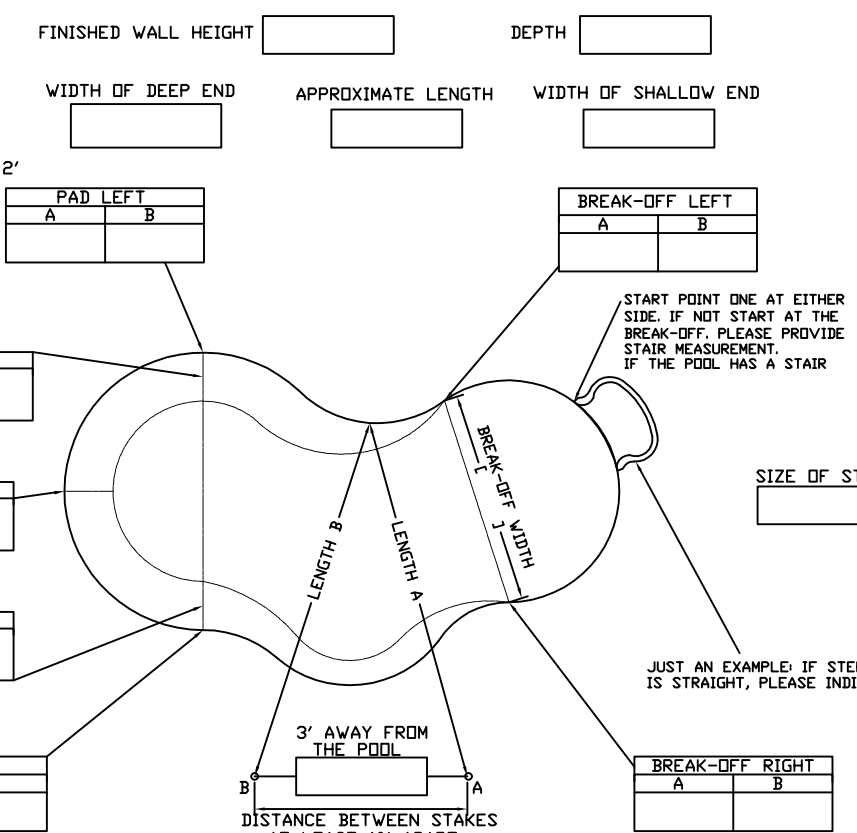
FINISHED WALL HEIGHT

DEPTH

WIDTH OF DEEP END

APPROXIMATE LENGTH

WIDTH OF SHALLOW END

2'

| PAD LEFT | |
|---|---|
| A | B |
| | |

| BREAK-OFF LEFT | |
|---|---|
| A | B |
| | |

START POINT ONE AT EITHER SIDE. IF NOT START AT THE BREAK-OFF. PLEASE PROVIDE STAIR MEASUREMENT. IF THE POOL HAS A STAIR

BREAK-OFF WIDTH

SIZE OF ST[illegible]

LENGTH B

LENGTH A

JUST AN EXAMPLE: IF STE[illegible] IS STRAIGHT, PLEASE INDI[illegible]

3' AWAY FROM THE POOL

B

A

DISTANCE BETWEEN STAKES

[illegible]

| BREAK-OFF RIGHT | |
|---|---|
| A | B |
| | |